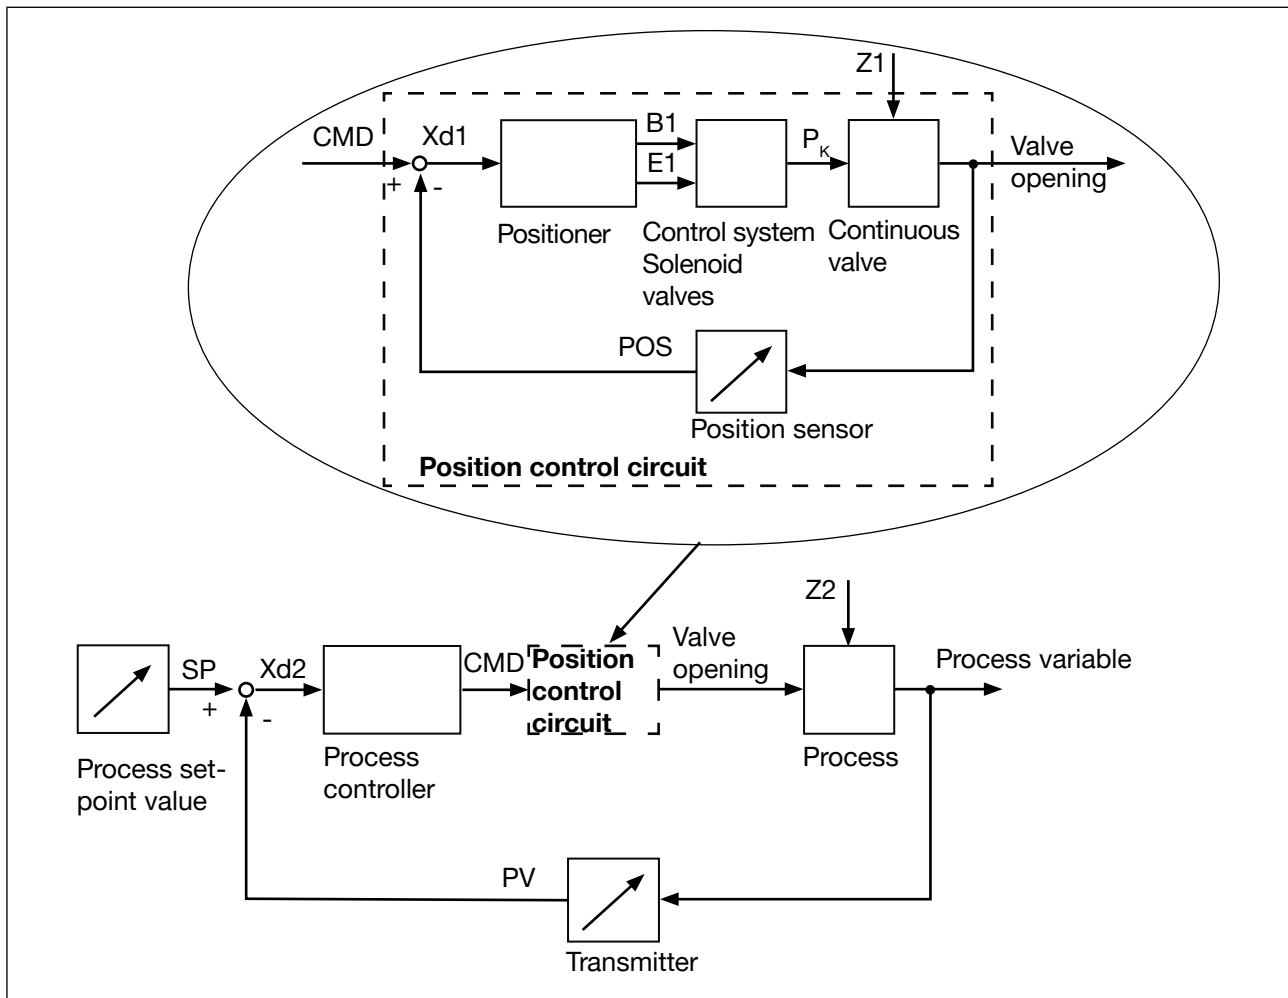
Z1
CMD
Xd1
+
-
B1
E1
$P_K$
Valve opening
Positioner
Control system Solenoid valves
Continuous valve
POS
Position sensor
**Position control circuit**

Z2
SP
Xd2
+
-
CMD
**Position control circuit**
Valve opening
Process variable
Process set-point value
Process controller
Process
PV
Transmitter